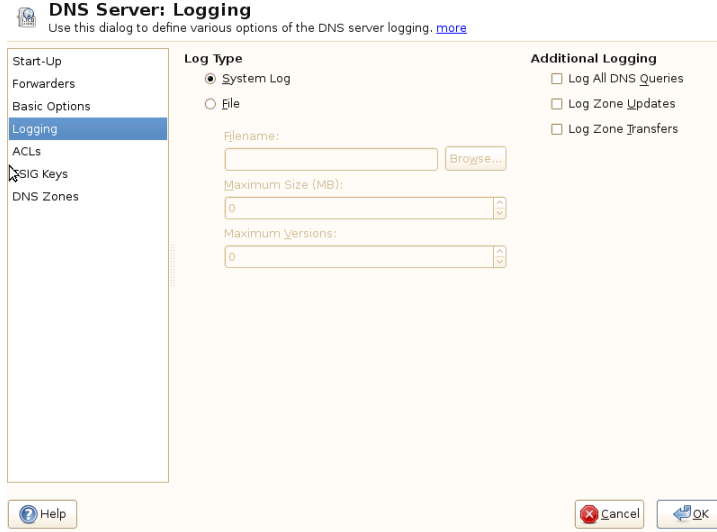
DNS Server: Logging
Use this dialog to define various options of the DNS server logging. more

Start-Up
Forwarders
Basic Options
Logging
ACLs
TSIG Keys
DNS Zones

Log Type
System Log
File

Filename:
Browse...
Maximum Size (MB):
0
Maximum Versions:
0

Additional Logging
Log All DNS Queries
Log Zone Updates
Log Zone Transfers

Help
Cancel
OK